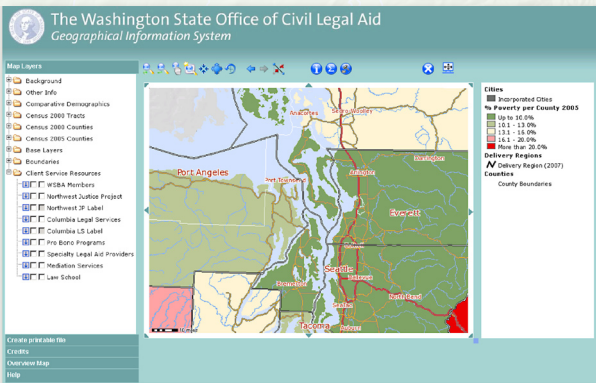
The Washington State Office of Civil Legal Aid
Geographical Information System

Map Layers
Background
Other Info
Comparative Demographics
Census 2000 Tracts
Census 2000 Counties
Census 2005 Counties
Base Layers
Boundaries
Client Service Resources
WSBA Members
Northwest Justice Project
Northwest JP Label
Columbia Legal Services
Columbia LS Label
Pro Bono Programs
Specialty Legal Aid Providers
Mediation Services
Law School

Create printable file
Credits
Overview Map
Help

Anacortes
Sedro-Woolley
Port Angeles
Port Townsend
Arlington
Darrington
Everett
Seattle
Bellevue
Bremerton
North Bend
Tacoma
Auburn
Seatac

Cities
Incorporated Cities
% Poverty per County 2005
Up to 10.0%
10.1 - 13.0%
13.1 - 16.0%
16.1 - 20.0%
More than 20.0%
Delivery Regions
Delivery Region (2007)
Counties
County Boundaries